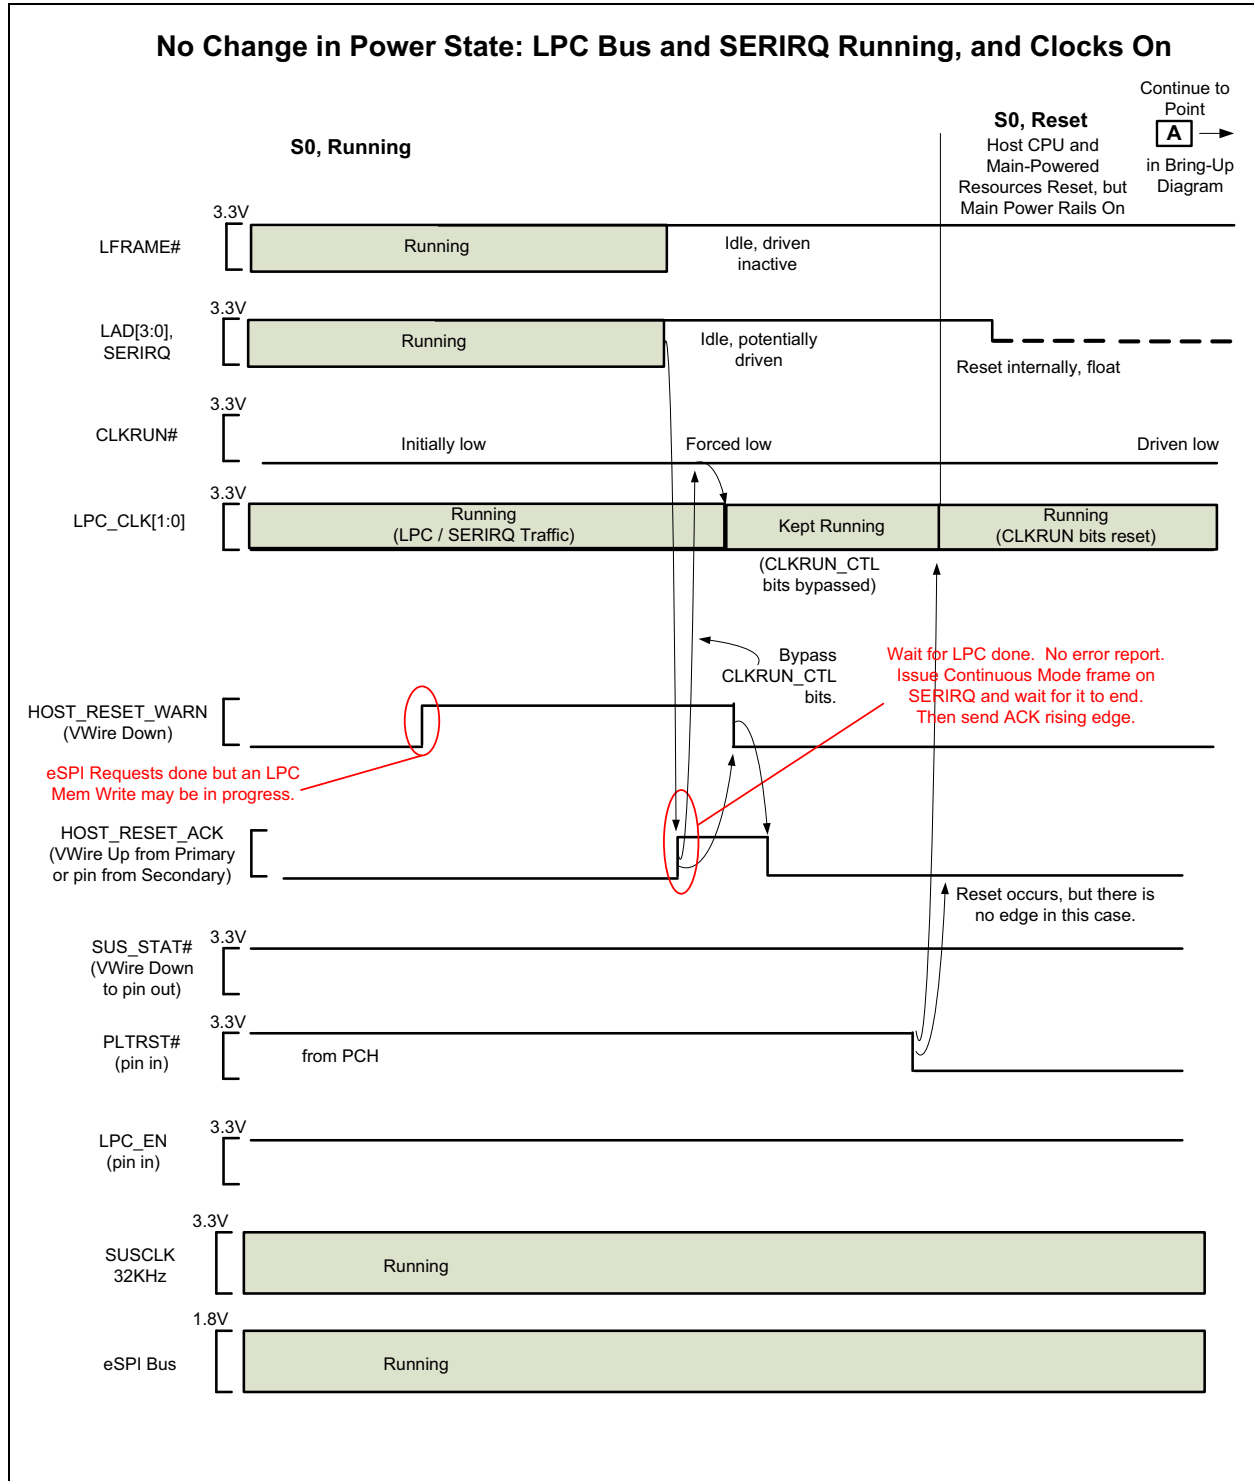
No Change in Power State: LPC Bus and SERIRQ Running, and Clocks On

S0, Running

S0, Reset
Host CPU and Main-Powered Resources Reset, but Main Power Rails On

Continue to Point A in Bring-Up Diagram

3.3V
LFRAME#
Running
Idle, driven inactive

3.3V
LAD[3:0], SERIRQ
Running
Idle, potentially driven
Reset internally, float

3.3V
CLKRUN#
Initially low
Forced low
Driven low

3.3V
LPC_CLK[1:0]
Running (LPC / SERIRQ Traffic)
Kept Running
Running (CLKRUN bits reset)
(CLKRUN_CTL bits bypassed)

Bypass CLKRUN_CTL bits.

Wait for LPC done. No error report. Issue Continuous Mode frame on SERIRQ and wait for it to end. Then send ACK rising edge.

HOST_RESET_WARN (VWire Down)

eSPI Requests done but an LPC Mem Write may be in progress.

HOST_RESET_ACK (VWire Up from Primary or pin from Secondary)

Reset occurs, but there is no edge in this case.

3.3V
SUS_STAT# (VWire Down to pin out)

3.3V
PLTRST# (pin in)
from PCH

3.3V
LPC_EN (pin in)

3.3V
SUSCLK 32KHz
Running

1.8V
eSPI Bus
Running